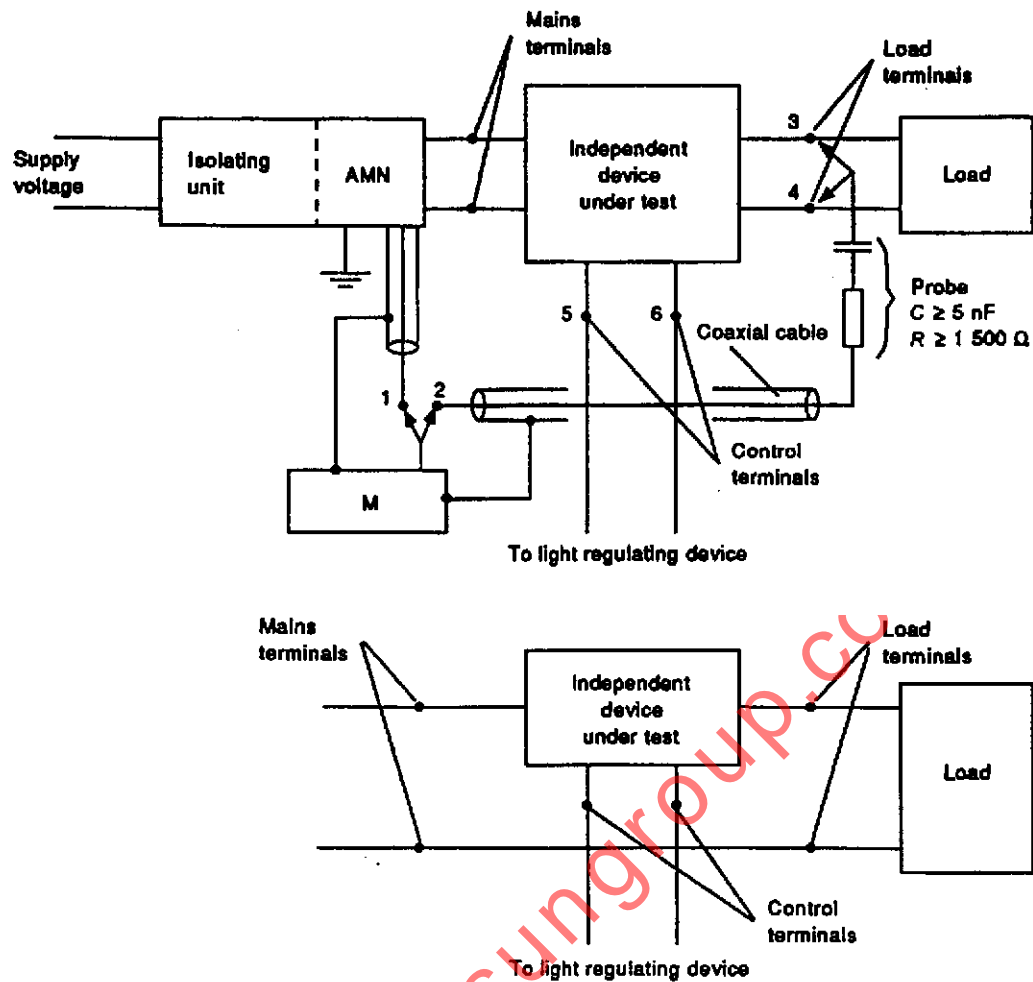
Mains terminals

Load terminals

Supply voltage

Isolating unit

AMN

Independent device under test

3

4

Load

Probe
$C \geq 5$ nF
$R \geq 1\ 500\ \Omega$

5

6

Coaxial cable

1

2

Control terminals

M

To light regulating device

Mains terminals

Independent device under test

Load terminals

Load

Control terminals

To light regulating device

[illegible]ungroup.co